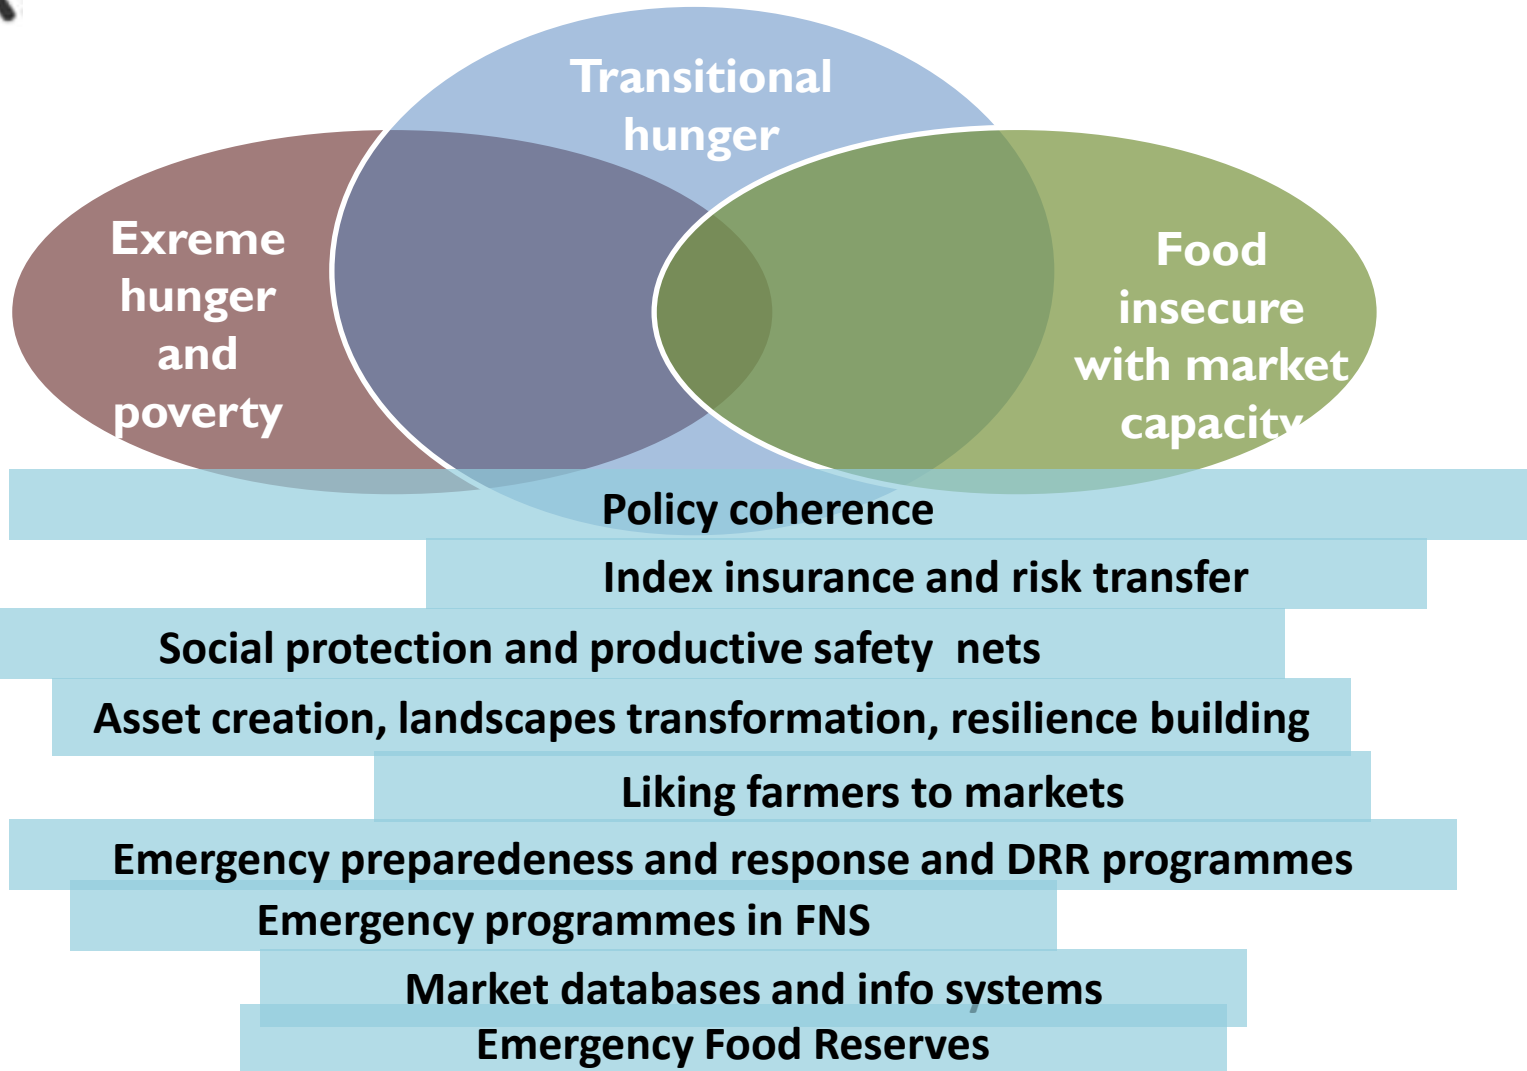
Transitional hunger

Exreme hunger and poverty

Food insecure with market capacity

Policy coherence

Index insurance and risk transfer

Social protection and productive safety nets

Asset creation, landscapes transformation, resilience building

Liking farmers to markets

Emergency preparedeness and response and DRR programmes

Emergency programmes in FNS

Market databases and info systems

Emergency Food Reserves